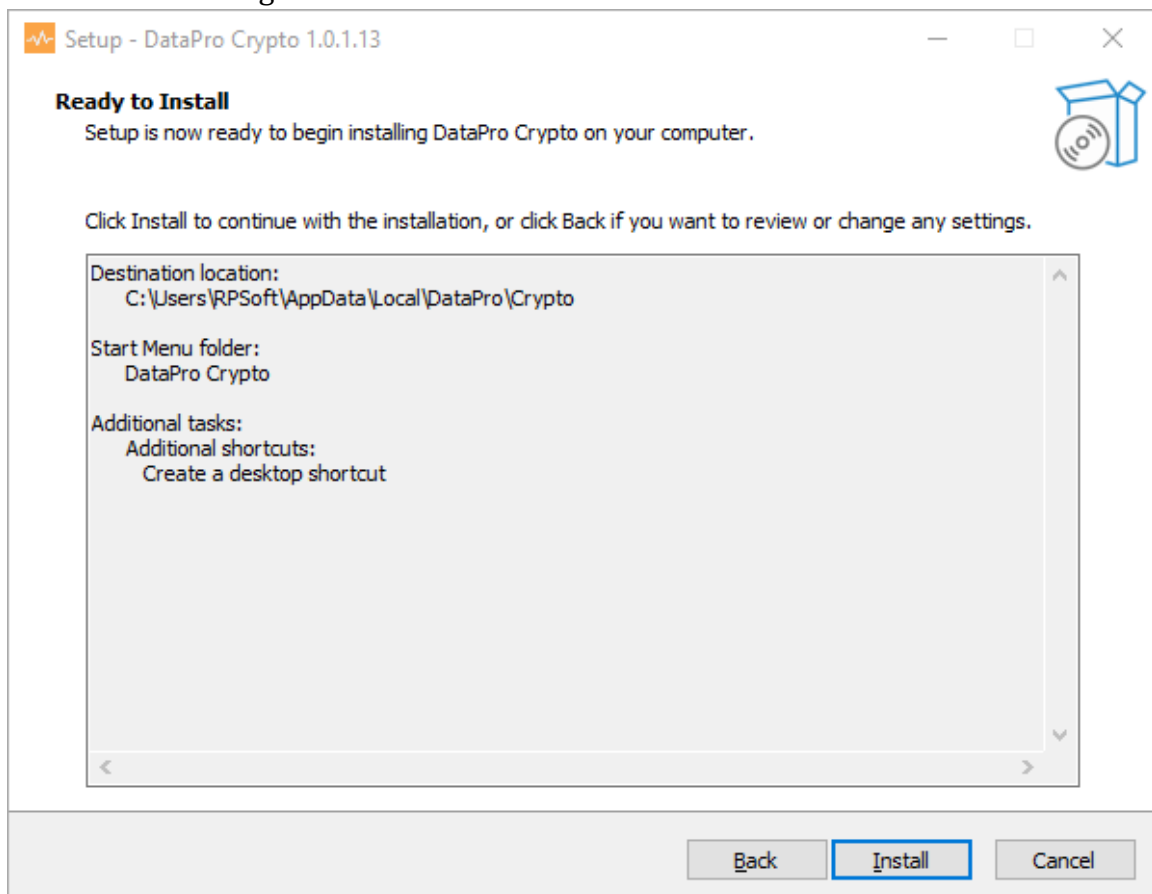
Setup - DataPro Crypto 1.0.1.13

Ready to Install
Setup is now ready to begin installing DataPro Crypto on your computer.

Click Install to continue with the installation, or click Back if you want to review or change any settings.

Destination location:
C:\Users\RPSoft\AppData\Local\DataPro\Crypto

Start Menu folder:
DataPro Crypto

Additional tasks:
Additional shortcuts:
Create a desktop shortcut

Back Install Cancel